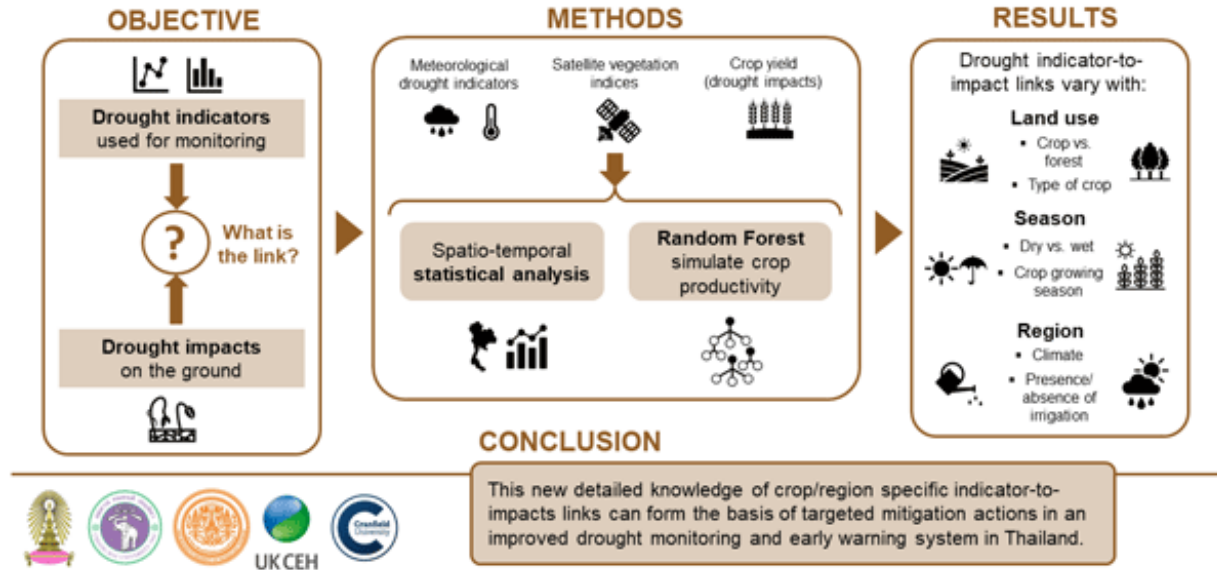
OBJECTIVE

Drought indicators used for monitoring

?

What is the link?

Drought impacts on the ground

METHODS

Meteorological drought indicators

Satellite vegetation indices

Crop yield (drought impacts)

Spatio-temporal statistical analysis

Random Forest simulate crop productivity

RESULTS

Drought indicator-to-impact links vary with:

Land use

• Crop vs. forest
• Type of crop

Season

• Dry vs. wet
• Crop growing season

Region

• Climate
• Presence/ absence of irrigation

CONCLUSION

This new detailed knowledge of crop/region specific indicator-to-impacts links can form the basis of targeted mitigation actions in an improved drought monitoring and early warning system in Thailand.

UK CEH

Cranfield University